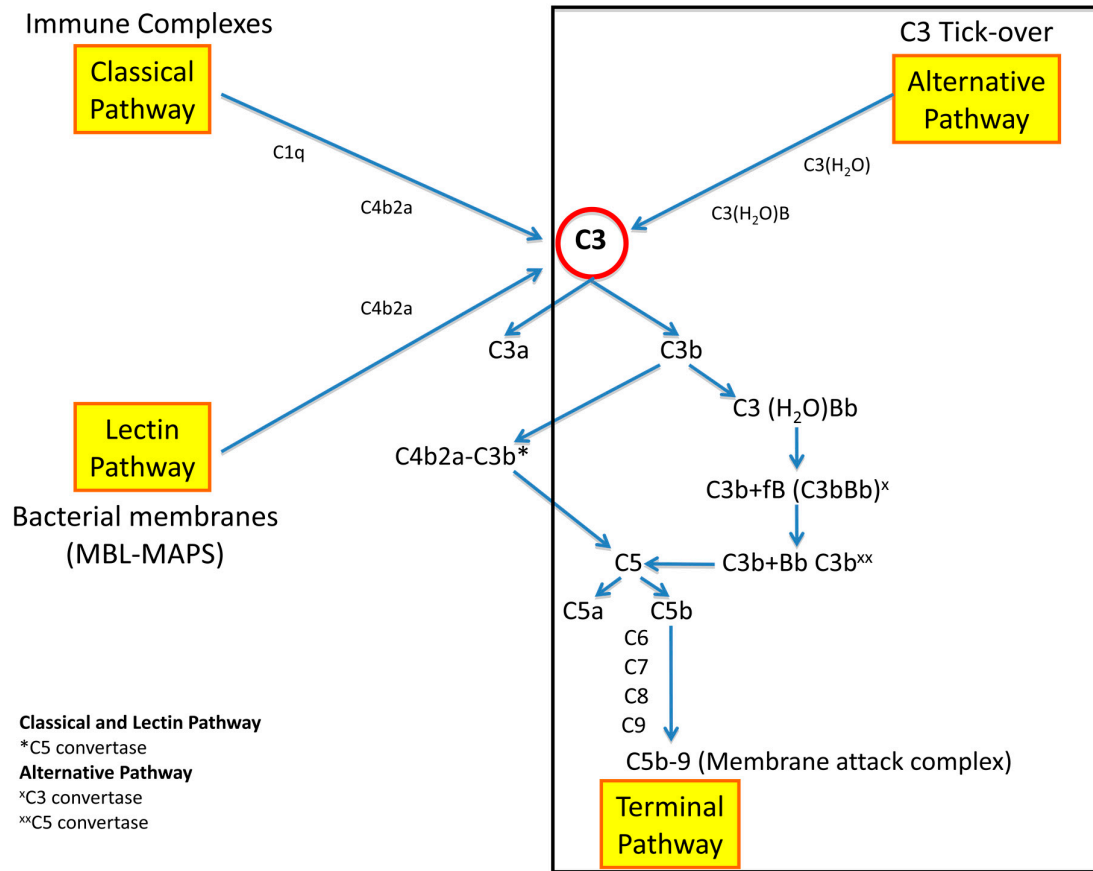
Immune Complexes

Classical Pathway

C1q

C4b2a

C3 Tick-over

Alternative Pathway

C3($H_2O$)

C3($H_2O$)B

C3

C4b2a

C3a

C3b

C3 ($H_2O$)Bb

Lectin Pathway

C4b2a-C3b*

C3b+fB (C3bBb)$^x$

Bacterial membranes (MBL-MAPS)

C5

C3b+Bb C3b$^{xx}$

C5a

C5b

C6
C7
C8
C9

C5b-9 (Membrane attack complex)

Classical and Lectin Pathway
*C5 convertase
Alternative Pathway
$^x$C3 convertase
$^{xx}$C5 convertase

Terminal Pathway